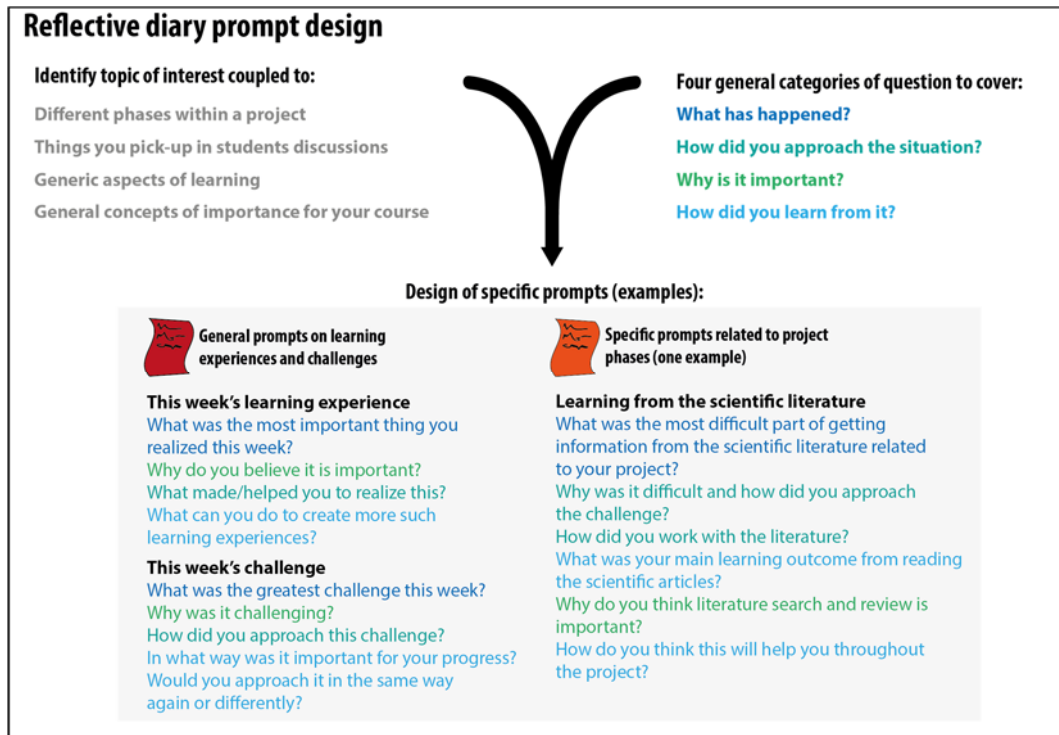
Reflective diary prompt design

Identify topic of interest coupled to:
Different phases within a project
Things you pick-up in students discussions
Generic aspects of learning
General concepts of importance for your course

Four general categories of question to cover:
What has happened?
How did you approach the situation?
Why is it important?
How did you learn from it?

Design of specific prompts (examples):

General prompts on learning experiences and challenges

This week's learning experience
What was the most important thing you realized this week?
Why do you believe it is important?
What made/helped you to realize this?
What can you do to create more such learning experiences?

This week's challenge
What was the greatest challenge this week?
Why was it challenging?
How did you approach this challenge?
In what way was it important for your progress?
Would you approach it in the same way again or differently?

Specific prompts related to project phases (one example)

Learning from the scientific literature
What was the most difficult part of getting information from the scientific literature related to your project?
Why was it difficult and how did you approach the challenge?
How did you work with the literature?
What was your main learning outcome from reading the scientific articles?
Why do you think literature search and review is important?
How do you think this will help you throughout the project?